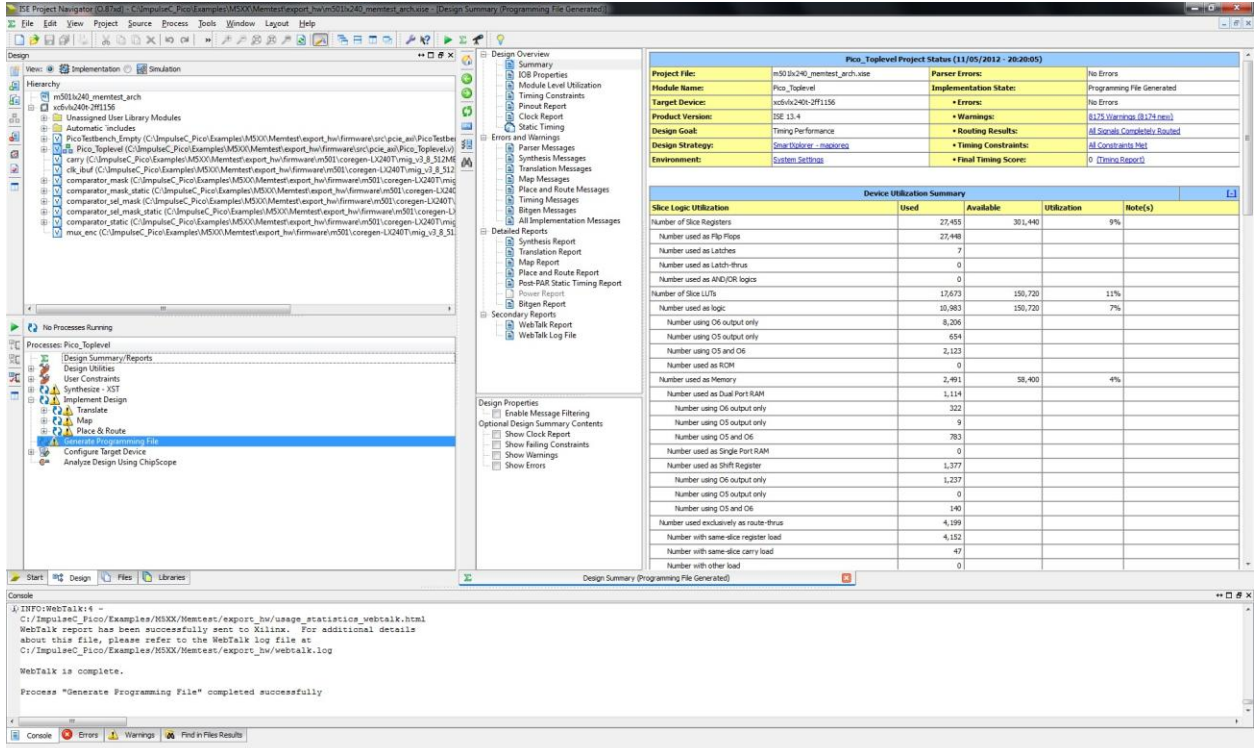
ISE Project Navigator (O.87xd) - C:\ImpulseC_Pico\Examples\M5XX\Memtest\export_hw\m501lx240_memtest_arch.xise - [Design Summary (Programming File Generated)]

File Edit View Project Source Process Tools Window Layout Help

Design

View: Implementation Simulation

Hierarchy
m501lx240_memtest_arch
xc6vlx240t-2ff1156
Unassigned User Library Modules
Automatic `includes
PicoTestbench_Empty (C:\ImpulseC_Pico\Examples\M5XX\Memtest\export_hw\firmware\src\pcie_axi\PicoTestbe
Pico_Toplevel (C:\ImpulseC_Pico\Examples\M5XX\Memtest\export_hw\firmware\src\pcie_axi\Pico_Toplevel.v)
carry (C:\ImpulseC_Pico\Examples\M5XX\Memtest\export_hw\firmware\m501\coregen-LX240T\mig_v3_8_512ME
clk_ibuf (C:\ImpulseC_Pico\Examples\M5XX\Memtest\export_hw\firmware\m501\coregen-LX240T\mig_v3_8_512
comparator_mask (C:\ImpulseC_Pico\Examples\M5XX\Memtest\export_hw\firmware\m501\coregen-LX240T\mig
comparator_mask_static (C:\ImpulseC_Pico\Examples\M5XX\Memtest\export_hw\firmware\m501\coregen-LX240
comparator_sel_mask (C:\ImpulseC_Pico\Examples\M5XX\Memtest\export_hw\firmware\m501\coregen-LX240T\
comparator_sel_mask_static (C:\ImpulseC_Pico\Examples\M5XX\Memtest\export_hw\firmware\m501\coregen-L
comparator_static (C:\ImpulseC_Pico\Examples\M5XX\Memtest\export_hw\firmware\m501\coregen-LX240T\mig
mux_enc (C:\ImpulseC_Pico\Examples\M5XX\Memtest\export_hw\firmware\m501\coregen-LX240T\mig_v3_8_51

No Processes Running

Processes: Pico_Toplevel
Design Summary/Reports
Design Utilities
User Constraints
Synthesize - XST
Implement Design
Translate
Map
Place & Route
Generate Programming File
Configure Target Device
Analyze Design Using ChipScope

Design Overview
Summary
IOB Properties
Module Level Utilization
Timing Constraints
Pinout Report
Clock Report
Static Timing
Errors and Warnings
Parser Messages
Synthesis Messages
Translation Messages
Map Messages
Place and Route Messages
Timing Messages
Bitgen Messages
All Implementation Messages
Detailed Reports
Synthesis Report
Translation Report
Map Report
Place and Route Report
Post-PAR Static Timing Report
Power Report
Bitgen Report
Secondary Reports
WebTalk Report
WebTalk Log File

Design Properties
Enable Message Filtering
Optional Design Summary Contents
Show Clock Report
Show Failing Constraints
Show Warnings
Show Errors

Pico_Toplevel Project Status (11/05/2012 - 20:20:05)

| Project File: | m501lx240_memtest_arch.xise | Parser Errors: | No Errors |
|---|---|---|---|
| Module Name: | Pico_Toplevel | Implementation State: | Programming File Generated |
| Target Device: | xc6vlx240t-2ff1156 | • Errors: | No Errors |
| Product Version: | ISE 13.4 | • Warnings: | 8175 Warnings (8174 new) |
| Design Goal: | Timing Performance | • Routing Results: | All Signals Completely Routed |
| Design Strategy: | SmartXplorer - mapireg | • Timing Constraints: | All Constraints Met |
| Environment: | System Settings | • Final Timing Score: | 0 (Timing Report) |

Device Utilization Summary

| Slice Logic Utilization | Used | Available | Utilization | Note(s) |
|---|---|---|---|---|
| Number of Slice Registers | 27,455 | 301,440 | 9% | |
| Number used as Flip Flops | 27,448 | | | |
| Number used as Latches | 7 | | | |
| Number used as Latch-thrus | 0 | | | |
| Number used as AND/OR logics | 0 | | | |
| Number of Slice LUTs | 17,673 | 150,720 | 11% | |
| Number used as logic | 10,983 | 150,720 | 7% | |
| Number using O6 output only | 8,206 | | | |
| Number using O5 output only | 654 | | | |
| Number using O5 and O6 | 2,123 | | | |
| Number used as ROM | 0 | | | |
| Number used as Memory | 2,491 | 58,400 | 4% | |
| Number used as Dual Port RAM | 1,114 | | | |
| Number using O6 output only | 322 | | | |
| Number using O5 output only | 9 | | | |
| Number using O5 and O6 | 783 | | | |
| Number used as Single Port RAM | 0 | | | |
| Number used as Shift Register | 1,377 | | | |
| Number using O6 output only | 1,237 | | | |
| Number using O5 output only | 0 | | | |
| Number using O5 and O6 | 140 | | | |
| Number used exclusively as route-thrus | 4,199 | | | |
| Number with same-slice register load | 4,152 | | | |
| Number with same-slice carry load | 47 | | | |
| Number with other load | 0 | | | |

Start Design Files Libraries

Design Summary (Programming File Generated)

Console
INFO:WebTalk:4 -
C:/ImpulseC_Pico/Examples/M5XX/Memtest/export_hw/usage_statistics_webtalk.html
WebTalk report has been successfully sent to Xilinx. For additional details
about this file, please refer to the WebTalk log file at
C:/ImpulseC_Pico/Examples/M5XX/Memtest/export_hw/webtalk.log

WebTalk is complete.

Process "Generate Programming File" completed successfully

Console Errors Warnings Find in Files Results